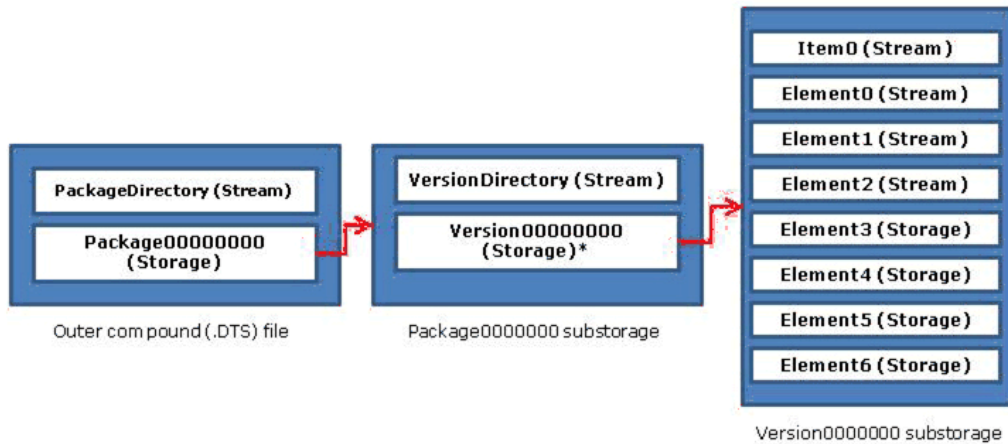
PackageDirectory (Stream)

Package00000000 (Storage)

Outer compound (.DTS) file

VersionDirectory (Stream)

Version00000000 (Storage)*

Package0000000 substorage

Item0 (Stream)

Element0 (Stream)

Element1 (Stream)

Element2 (Stream)

Element3 (Storage)

Element4 (Storage)

Element5 (Storage)

Element6 (Storage)

Version0000000 substorage